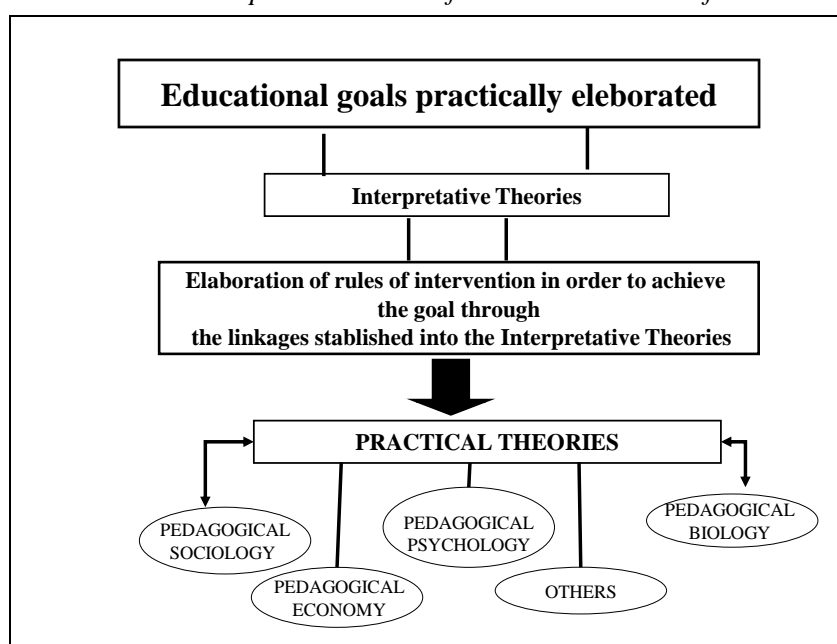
Educational goals practically eleborated

Interpretative Theories

Elaboration of rules of intervention in order to achieve the goal through the linkages stablished into the Interpretative Theories

PRACTICAL THEORIES

PEDAGOGICAL SOCIOLOGY

PEDAGOGICAL PSYCHOLOGY

PEDAGOGICAL BIOLOGY

PEDAGOGICAL ECONOMY

OTHERS